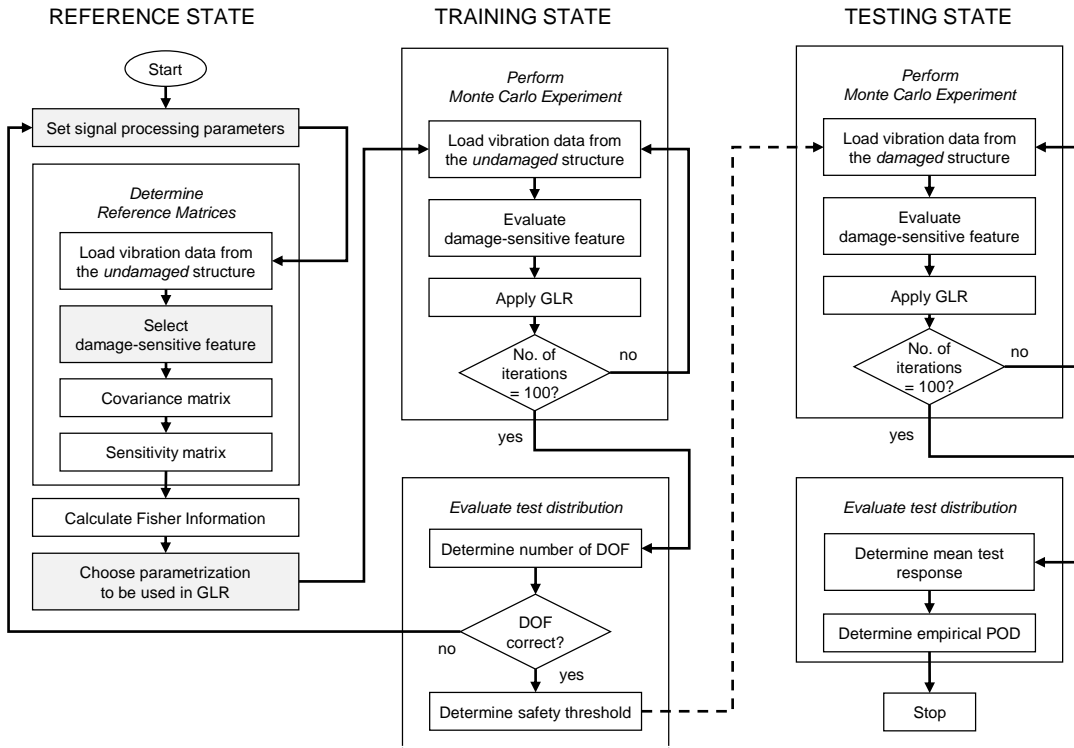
REFERENCE STATE

Start

Set signal processing parameters

Determine Reference Matrices

Load vibration data from the undamaged structure

Select damage-sensitive feature

Covariance matrix

Sensitivity matrix

Calculate Fisher Information

Choose parametrization to be used in GLR

TRAINING STATE

Perform Monte Carlo Experiment

Load vibration data from the undamaged structure

Evaluate damage-sensitive feature

Apply GLR

No. of iterations = 100?

no

yes

Evaluate test distribution

Determine number of DOF

DOF correct?

no

yes

Determine safety threshold

TESTING STATE

Perform Monte Carlo Experiment

Load vibration data from the damaged structure

Evaluate damage-sensitive feature

Apply GLR

No. of iterations = 100?

no

yes

Evaluate test distribution

Determine mean test response

Determine empirical POD

Stop